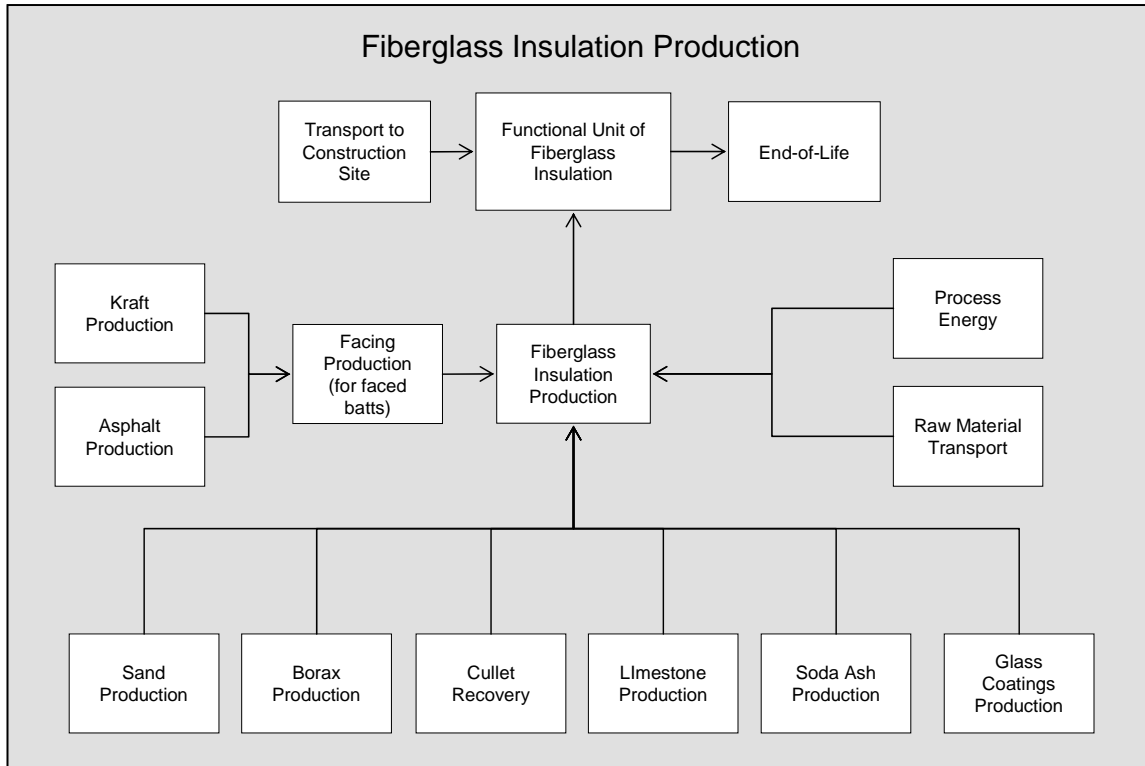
Fiberglass Insulation Production

Transport to Construction Site

Functional Unit of Fiberglass Insulation

End-of-Life

Kraft Production

Asphalt Production

Facing Production (for faced batts)

Fiberglass Insulation Production

Process Energy

Raw Material Transport

Sand Production

Borax Production

Cullet Recovery

LImestone Production

Soda Ash Production

Glass Coatings Production